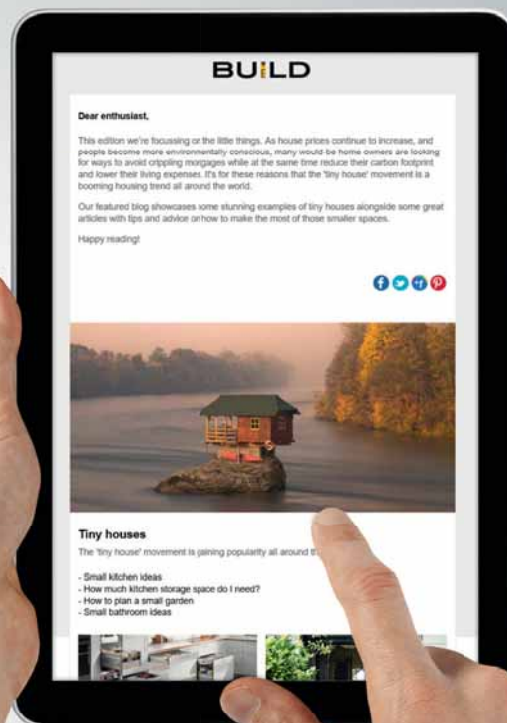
BUILD

Dear enthusiast,

This edition we're focussing on the little things. As house prices continue to increase, and people become more environmentally conscious, many would be home owners are looking for ways to avoid crippling morgages while at the same time reduce their carbon footprint and lower their living expenses. It's for these reasons that the 'tiny house' movement is a booming housing trend all around the world.

Our featured blog showcases some stunning examples of tiny houses alongside some great articles with tips and advice on how to make the most of those smaller spaces.

Happy reading!

Tiny houses

The 'tiny house' movement is gaining popularity all around t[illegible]

- Small kitchen ideas
- How much kitchen storage space do I need?
- How to plan a small garden
- Small bathroom ideas